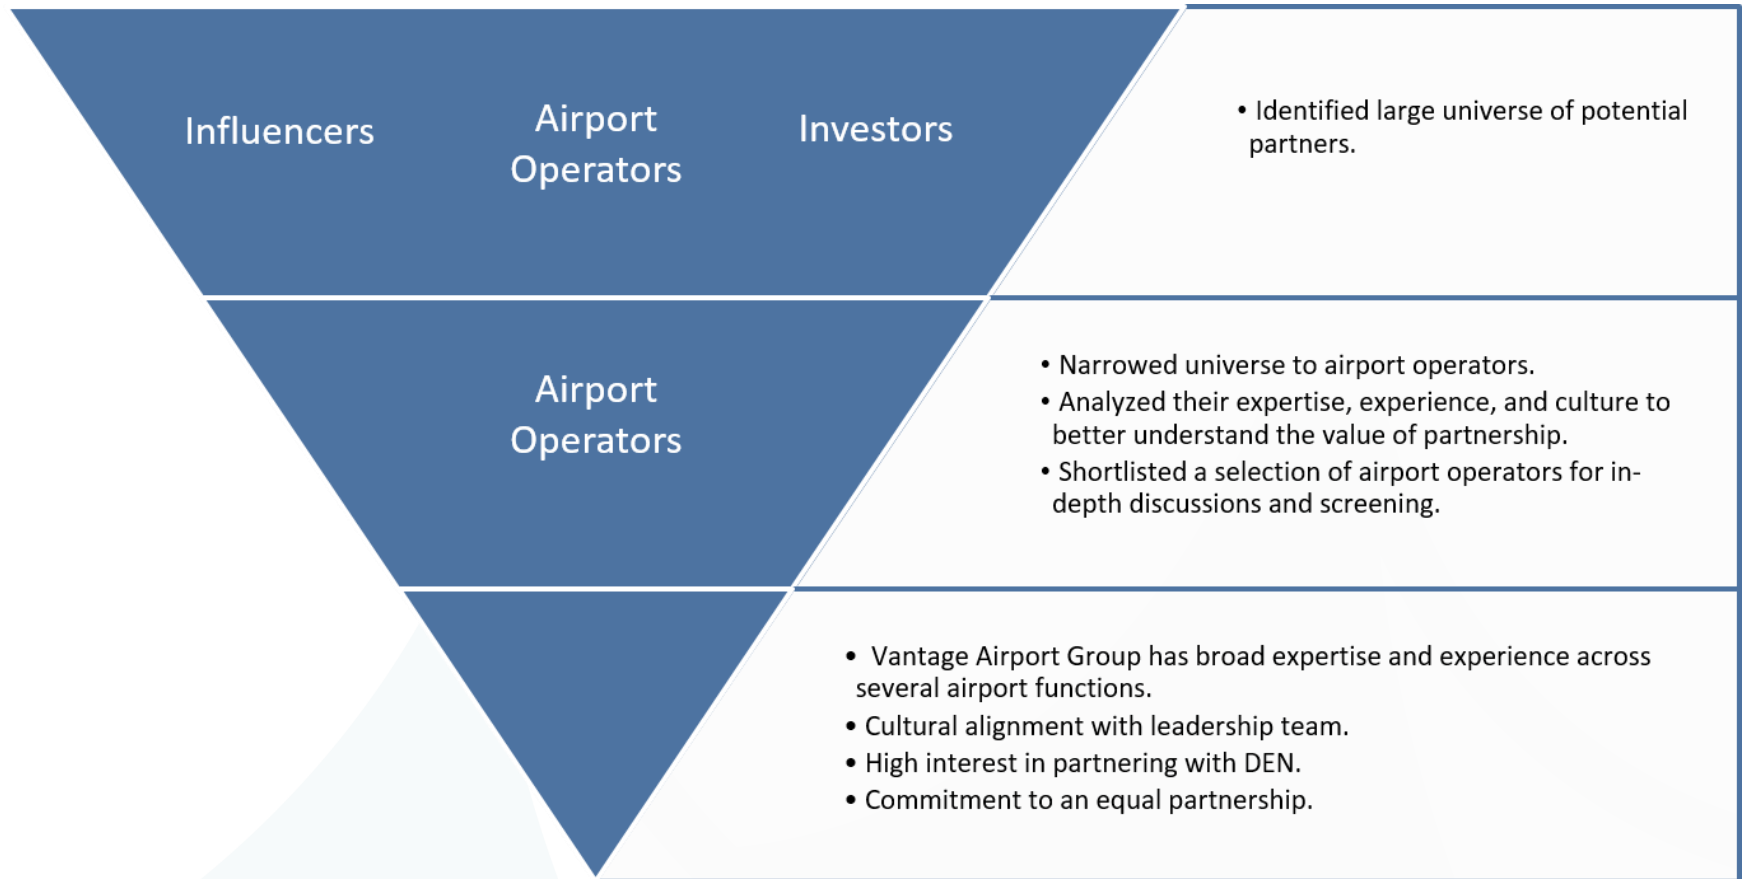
Influencers

Airport Operators

Investors

• Identified large universe of potential partners.

Airport Operators

• Narrowed universe to airport operators.
• Analyzed their expertise, experience, and culture to better understand the value of partnership.
• Shortlisted a selection of airport operators for in-depth discussions and screening.

• Vantage Airport Group has broad expertise and experience across several airport functions.
• Cultural alignment with leadership team.
• High interest in partnering with DEN.
• Commitment to an equal partnership.